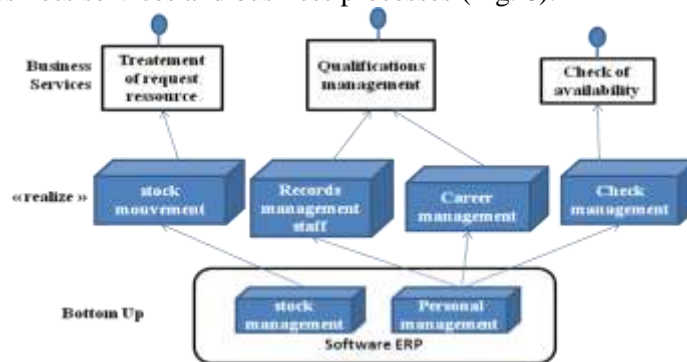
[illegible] services and business processes (Fig. 6).

Business Services

Treatement of request ressource

Qualifications management

Check of availability

«realize »

stock mouvement

Records management staff

Career management

Check management

Bottom Up

stock management

Personal management

Software ERP